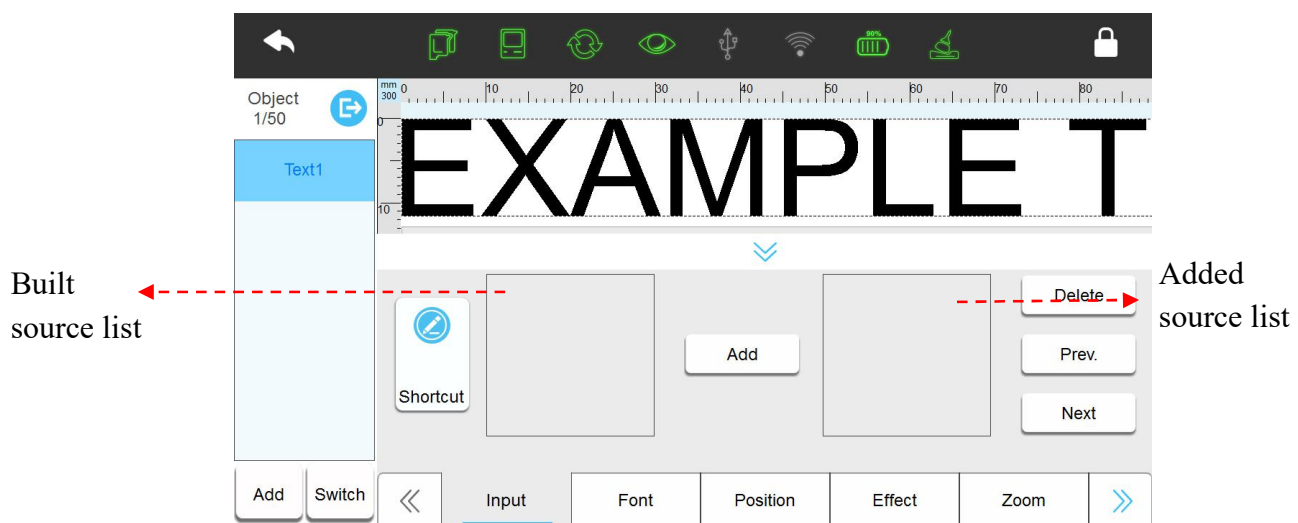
Built source list

Added source list

90%

Object 1/50

mm 300

0 10 20 30 40 50 60 70 80

0

10

EXAMPLE T

Text1

Shortcut

Add

Delete

Prev.

Next

Add

Switch

«

Input

Font

Position

Effect

Zoom

»